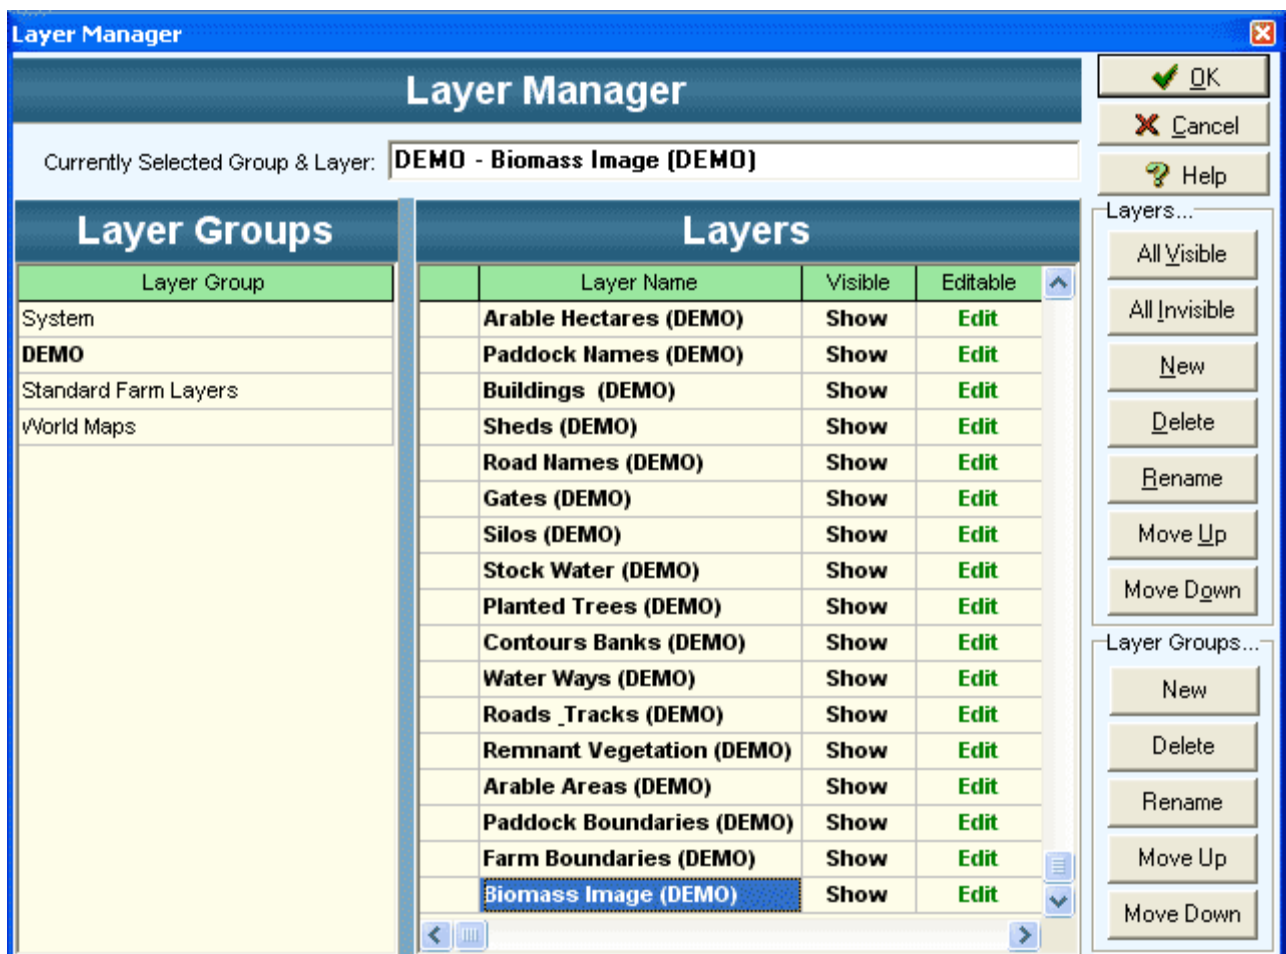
Layer Manager

Layer Manager

Currently Selected Group & Layer: DEMO - Biomass Image (DEMO)

OK
Cancel
Help

Layer Groups

| Layer Group |
|---|
| System |
| DEMO |
| Standard Farm Layers |
| World Maps |

Layers

| Layer Name | Visible | Editable |
|---|---|---|
| Arable Hectares (DEMO) | Show | Edit |
| Paddock Names (DEMO) | Show | Edit |
| Buildings (DEMO) | Show | Edit |
| Sheds (DEMO) | Show | Edit |
| Road Names (DEMO) | Show | Edit |
| Gates (DEMO) | Show | Edit |
| Silos (DEMO) | Show | Edit |
| Stock Water (DEMO) | Show | Edit |
| Planted Trees (DEMO) | Show | Edit |
| Contours Banks (DEMO) | Show | Edit |
| Water Ways (DEMO) | Show | Edit |
| Roads_Tracks (DEMO) | Show | Edit |
| Remnant Vegetation (DEMO) | Show | Edit |
| Arable Areas (DEMO) | Show | Edit |
| Paddock Boundaries (DEMO) | Show | Edit |
| Farm Boundaries (DEMO) | Show | Edit |
| Biomass Image (DEMO) | Show | Edit |

Layers...
All Visible
All Invisible
New
Delete
Rename
Move Up
Move Down

Layer Groups...
New
Delete
Rename
Move Up
Move Down